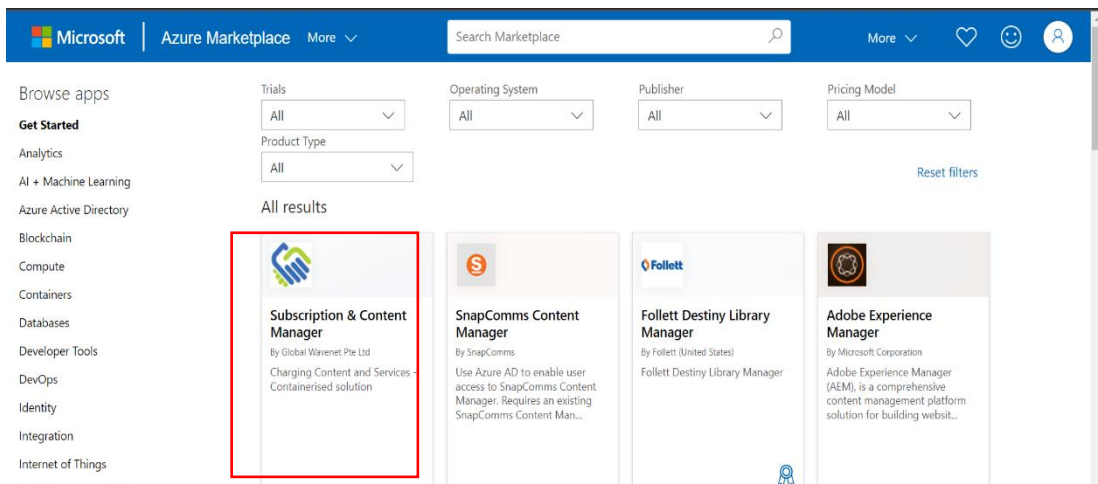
Microsoft | Azure Marketplace More

Search Marketplace

More

Browse apps

Get Started

Analytics

AI + Machine Learning

Azure Active Directory

Blockchain

Compute

Containers

Databases

Developer Tools

DevOps

Identity

Integration

Internet of Things

Trials
All

Operating System
All

Publisher
All

Pricing Model
All

Product Type
All

Reset filters

All results

Subscription & Content Manager
By Global Wavenet Pte Ltd
Charging Content and Services - Containerised solution

SnapComms Content Manager
By SnapComms
Use Azure AD to enable user access to SnapComms Content Manager. Requires an existing SnapComms Content Man...

Follett
Follett Destiny Library Manager
By Follett (United States)
Follett Destiny Library Manager

Adobe Experience Manager
By Microsoft Corporation
Adobe Experience Manager (AEM), is a comprehensive content management platform solution for building websit...